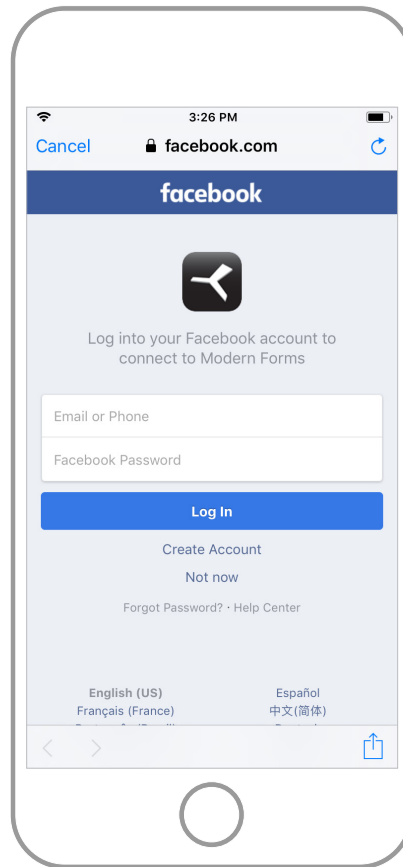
3:26 PM

Cancel facebook.com

facebook

Log into your Facebook account to connect to Modern Forms

Email or Phone

Facebook Password

Log In

Create Account

Not now

Forgot Password? · Help Center

English (US)
Français (France)
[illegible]

Español
中文(简体)
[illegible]